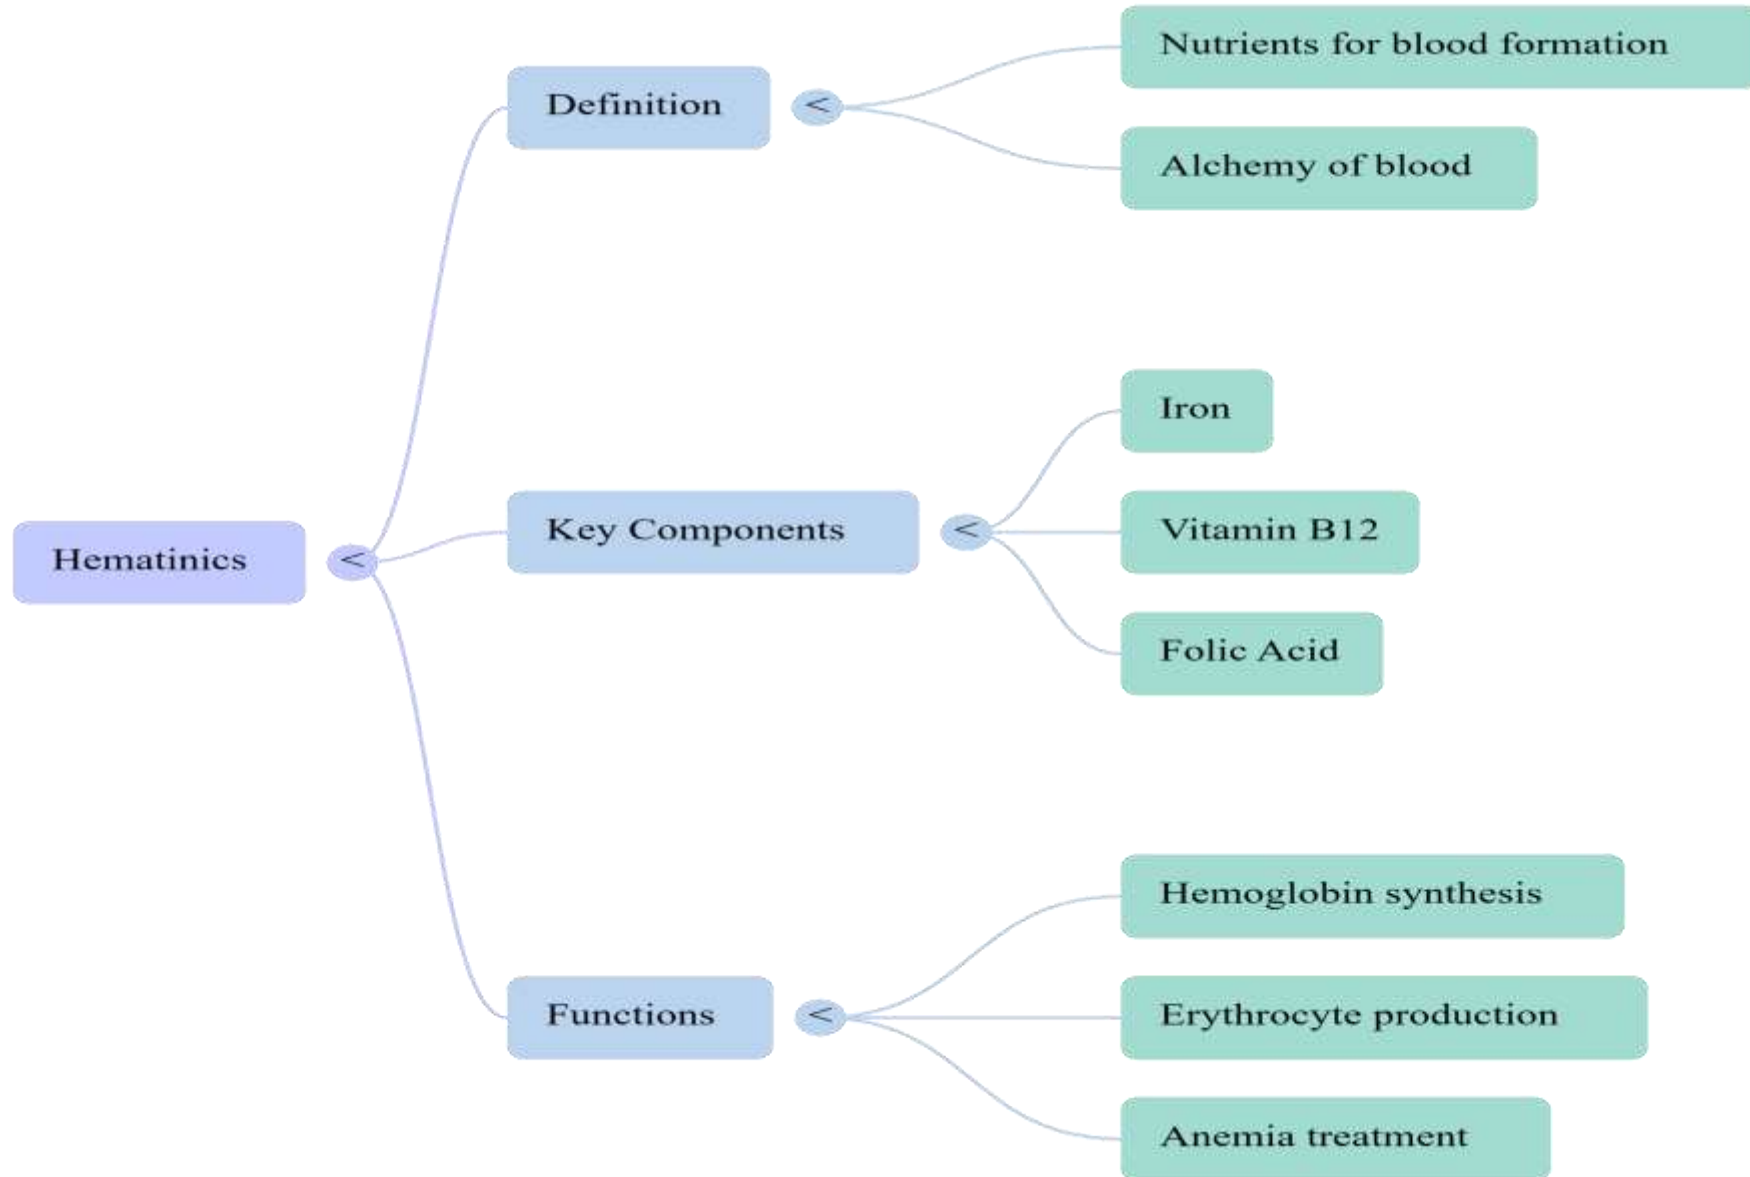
Hematinics <

Definition <

Nutrients for blood formation

Alchemy of blood

Key Components <

Iron

Vitamin B12

Folic Acid

Functions <

Hemoglobin synthesis

Erythrocyte production

Anemia treatment